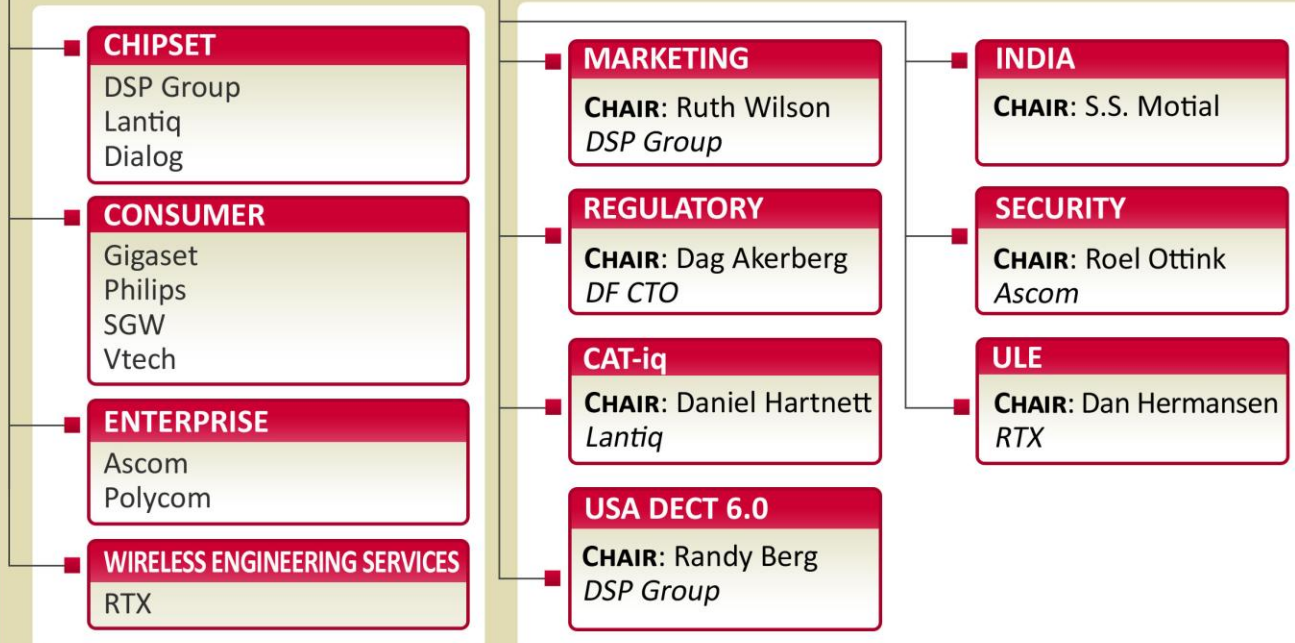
CHIPSET
DSP Group
Lantiq
Dialog

CONSUMER
Gigaset
Philips
SGW
Vtech

ENTERPRISE
Ascom
Polycom

WIRELESS ENGINEERING SERVICES
RTX

MARKETING
CHAIR: Ruth Wilson
DSP Group

REGULATORY
CHAIR: Dag Akerberg
DF CTO

CAT-iq
CHAIR: Daniel Hartnett
Lantiq

USA DECT 6.0
CHAIR: Randy Berg
DSP Group

INDIA
CHAIR: S.S. Motial

SECURITY
CHAIR: Roel Ottink
Ascom

ULE
CHAIR: Dan Hermansen
RTX